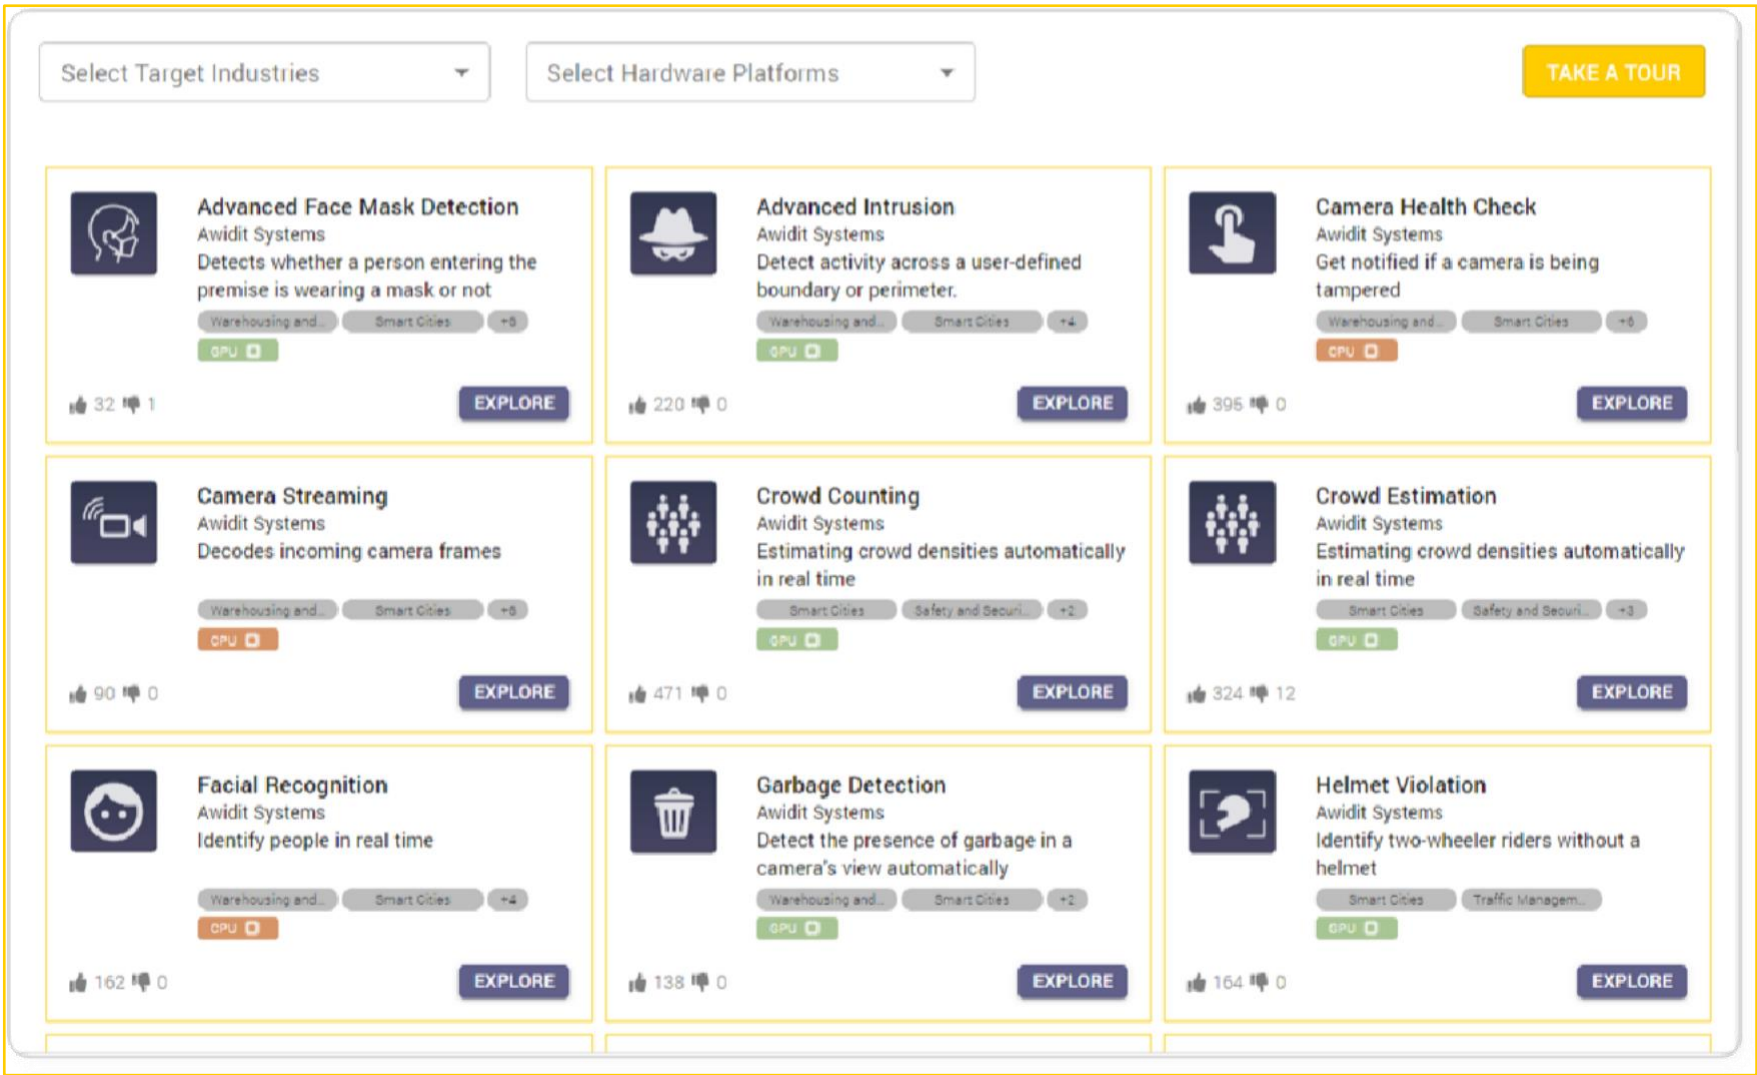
Select Target Industries

Select Hardware Platforms

TAKE A TOUR

Advanced Face Mask Detection
Awidit Systems
Detects whether a person entering the premise is wearing a mask or not
Warehousing and... Smart Cities +6
GPU
32 1
EXPLORE

Advanced Intrusion
Awidit Systems
Detect activity across a user-defined boundary or perimeter.
Warehousing and... Smart Cities +4
GPU
220 0
EXPLORE

Camera Health Check
Awidit Systems
Get notified if a camera is being tampered
Warehousing and... Smart Cities +6
CPU
395 0
EXPLORE

Camera Streaming
Awidit Systems
Decodes incoming camera frames
Warehousing and... Smart Cities +6
CPU
90 0
EXPLORE

Crowd Counting
Awidit Systems
Estimating crowd densities automatically in real time
Smart Cities Safety and Securi... +2
GPU
471 0
EXPLORE

Crowd Estimation
Awidit Systems
Estimating crowd densities automatically in real time
Smart Cities Safety and Securi... +3
GPU
324 12
EXPLORE

Facial Recognition
Awidit Systems
Identify people in real time
Warehousing and... Smart Cities +4
CPU
162 0
EXPLORE

Garbage Detection
Awidit Systems
Detect the presence of garbage in a camera's view automatically
Warehousing and... Smart Cities +2
GPU
138 0
EXPLORE

Helmet Violation
Awidit Systems
Identify two-wheeler riders without a helmet
Smart Cities Traffic Managem...
GPU
164 0
EXPLORE